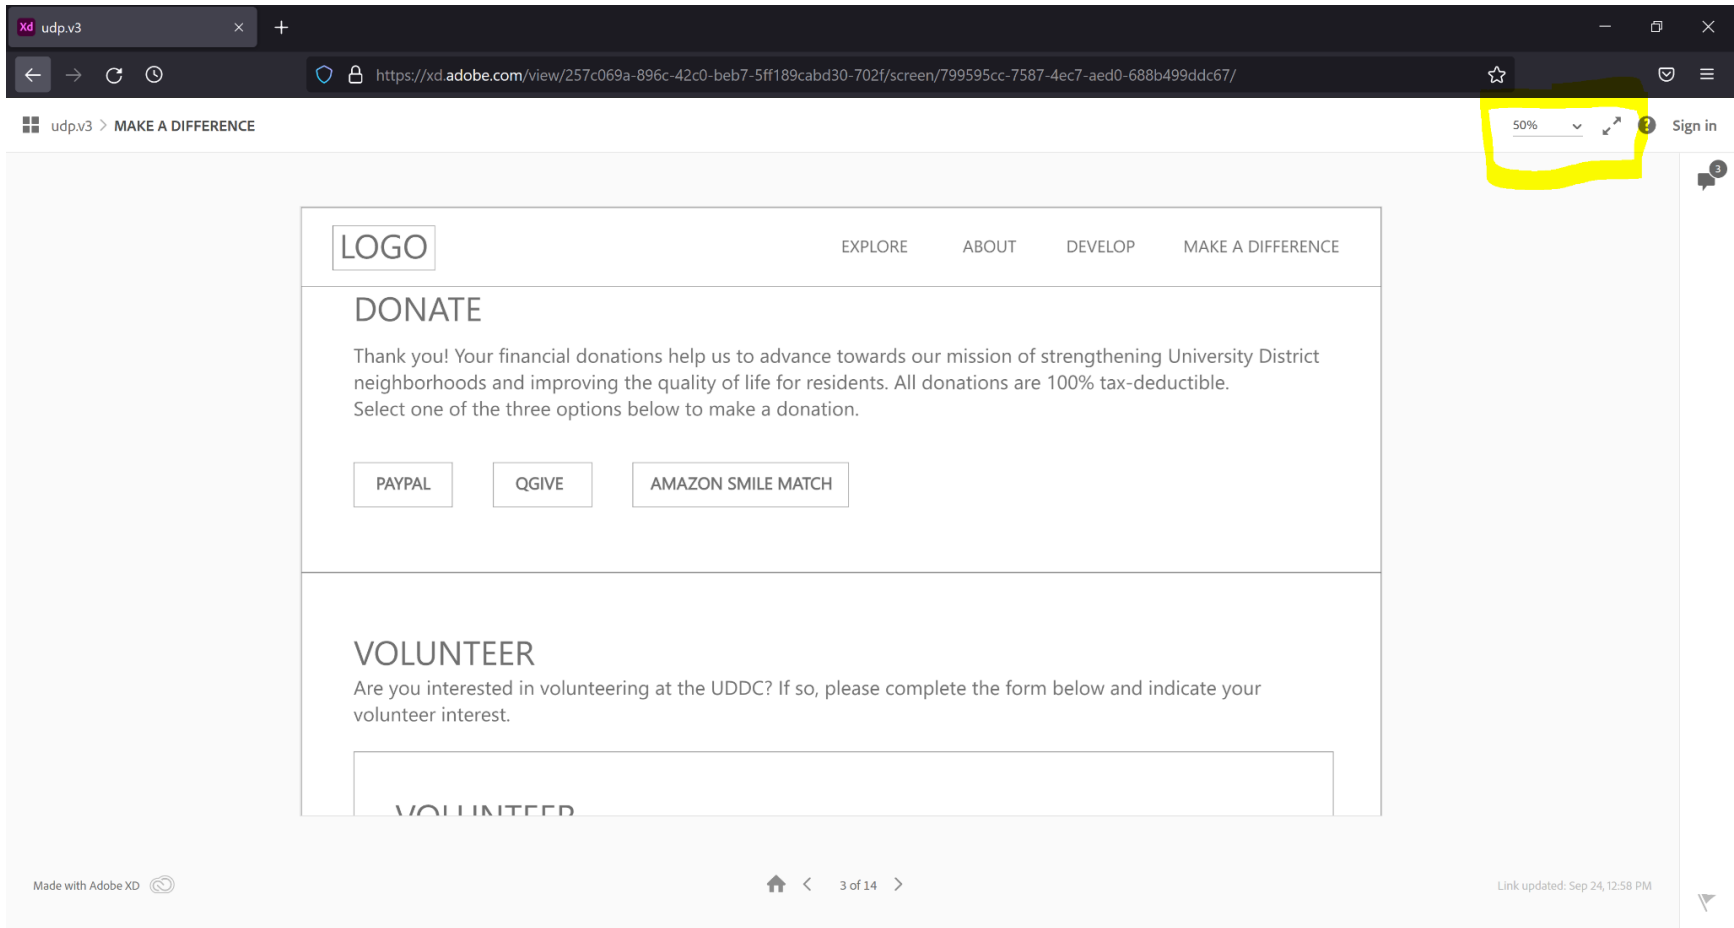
Xd udp.v3 × +

https://xd.adobe.com/view/257c069a-896c-42c0-beb7-5ff189cabd30-702f/screen/799595cc-7587-4ec7-aed0-688b499ddc67/

udp.v3 > MAKE A DIFFERENCE

50%

Sign in

3

LOGO

EXPLORE ABOUT DEVELOP MAKE A DIFFERENCE

DONATE

Thank you! Your financial donations help us to advance towards our mission of strengthening University District neighborhoods and improving the quality of life for residents. All donations are 100% tax-deductible.
Select one of the three options below to make a donation.

PAYPAL

QGIVE

AMAZON SMILE MATCH

VOLUNTEER

Are you interested in volunteering at the UDDC? If so, please complete the form below and indicate your volunteer interest.

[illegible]

Made with Adobe XD

3 of 14

Link updated: Sep 24, 12:58 PM